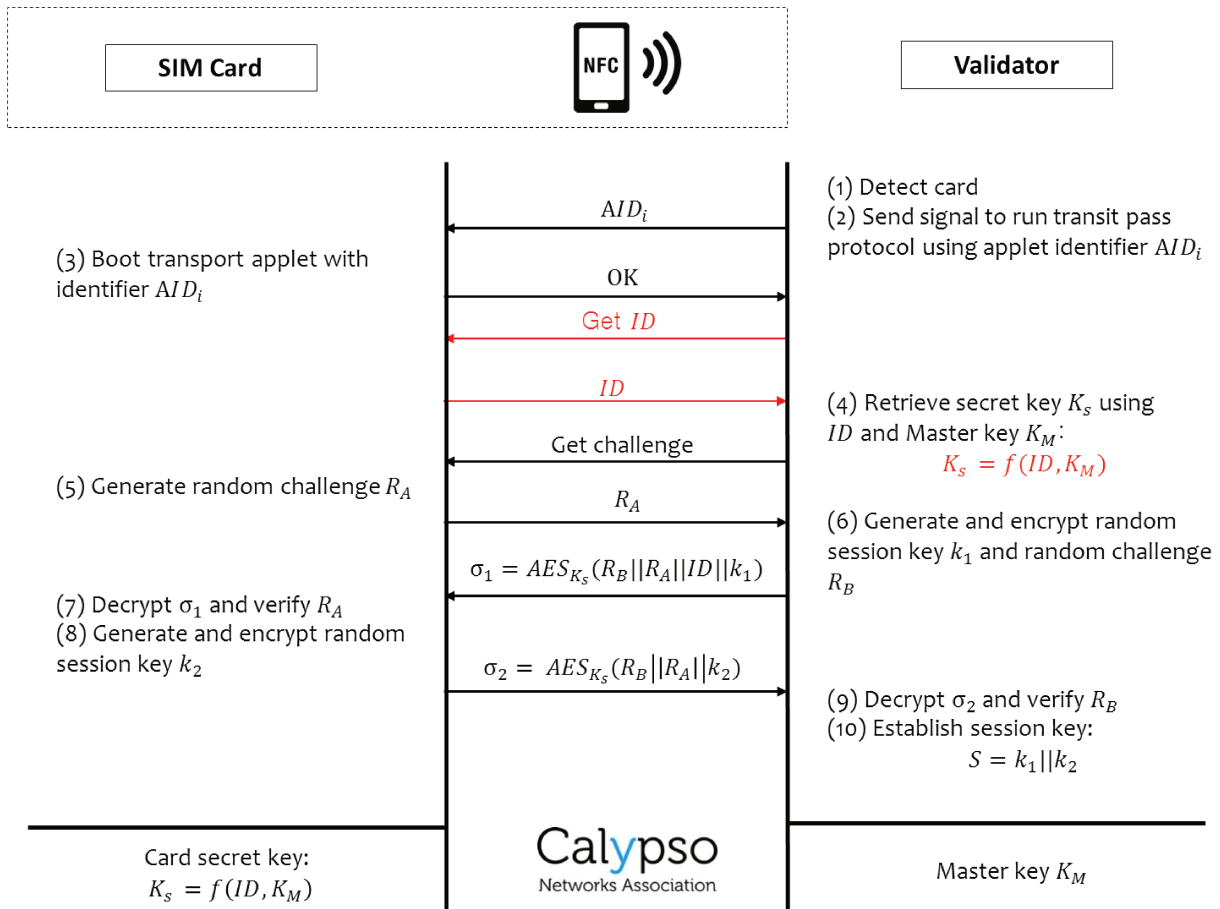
SIM Card

NFC

Validator

(1) Detect card
(2) Send signal to run transit pass protocol using applet identifier $AID_i$

$AID_i$

(3) Boot transport applet with identifier $AID_i$

OK

Get $ID$

$ID$

(4) Retrieve secret key $K_s$ using $ID$ and Master key $K_M$:
$K_s = f(ID, K_M)$

Get challenge

(5) Generate random challenge $R_A$

$R_A$

(6) Generate and encrypt random session key $k_1$ and random challenge $R_B$

$\sigma_1 = AES_{K_s}(R_B||R_A||ID||k_1)$

(7) Decrypt $\sigma_1$ and verify $R_A$
(8) Generate and encrypt random session key $k_2$

$\sigma_2 = AES_{K_s}(R_B||R_A||k_2)$

(9) Decrypt $\sigma_2$ and verify $R_B$
(10) Establish session key:
$S = k_1||k_2$

Card secret key:
$K_s = f(ID, K_M)$

Calypso
Networks Association

Master key $K_M$